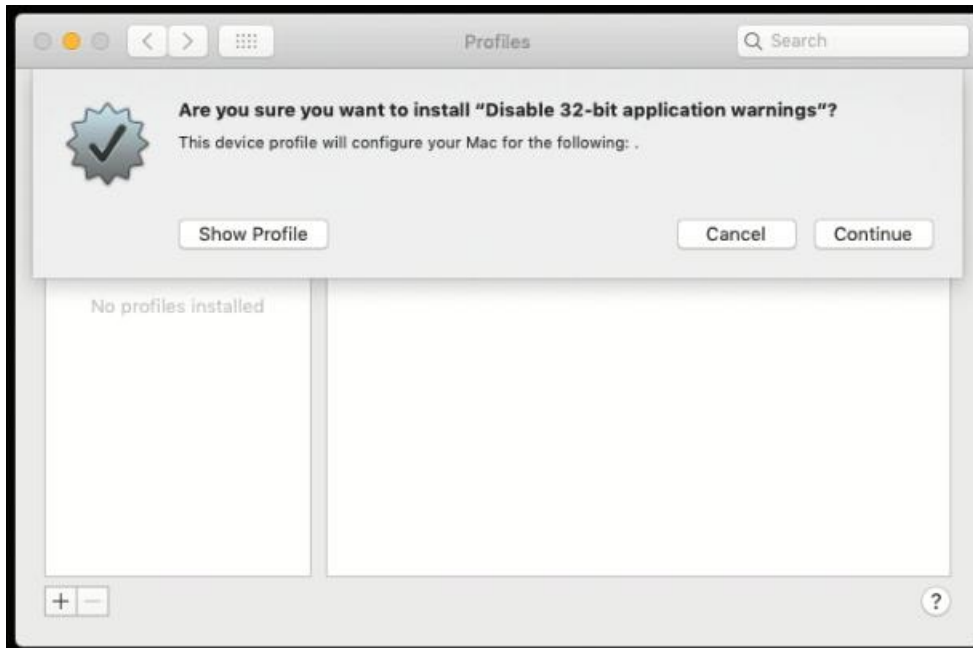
Profiles

Search

Are you sure you want to install “Disable 32-bit application warnings”?

This device profile will configure your Mac for the following: .

Show Profile

Cancel

Continue

No profiles installed

+ −

?